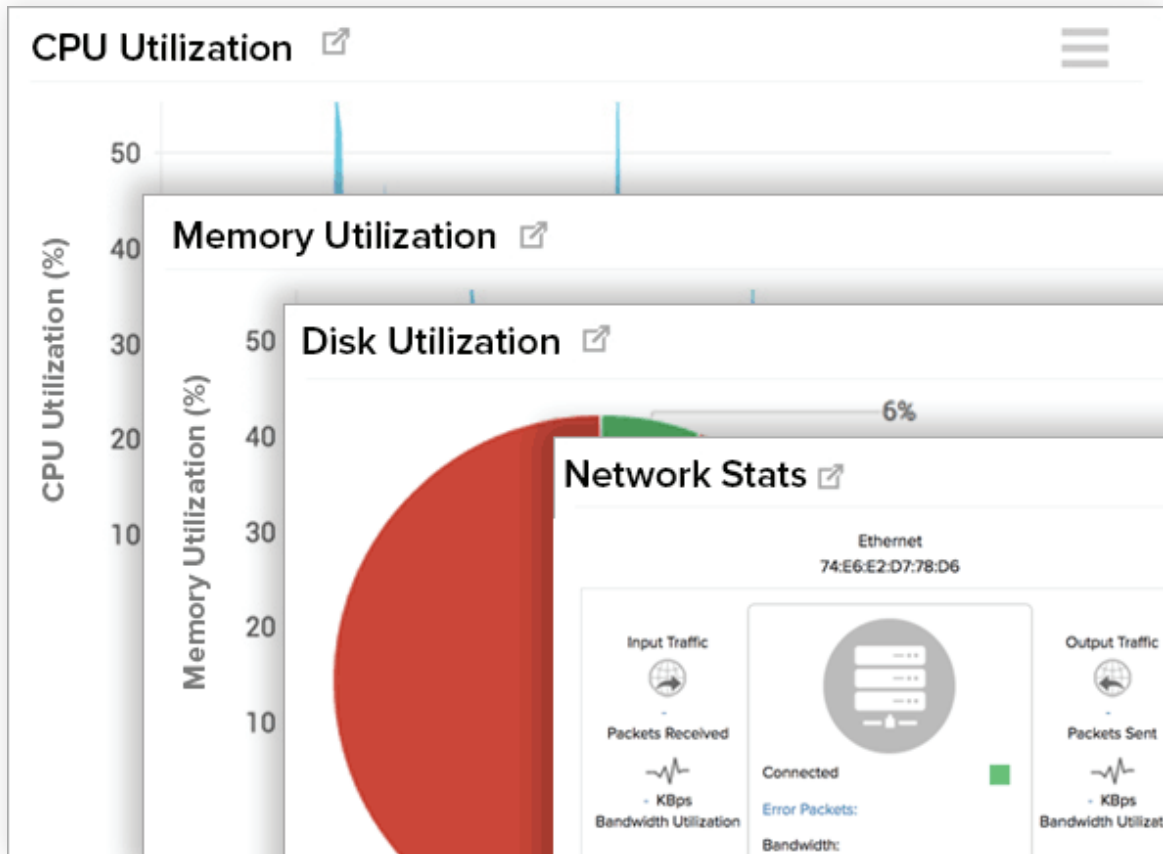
CPU Utilization

50
40
30
20
10

CPU Utilization (%)

Memory Utilization

50
40
30
20
10

Memory Utilization (%)

Disk Utilization

6%

Network Stats

Ethernet
74:E6:E2:D7:78:D6

Input Traffic
-
Packets Received
- KBps
Bandwidth Utilization

Connected
Error Packets:
Bandwidth:

Output Traffic
-
Packets Sent
- KBps
Bandwidth Utilizat